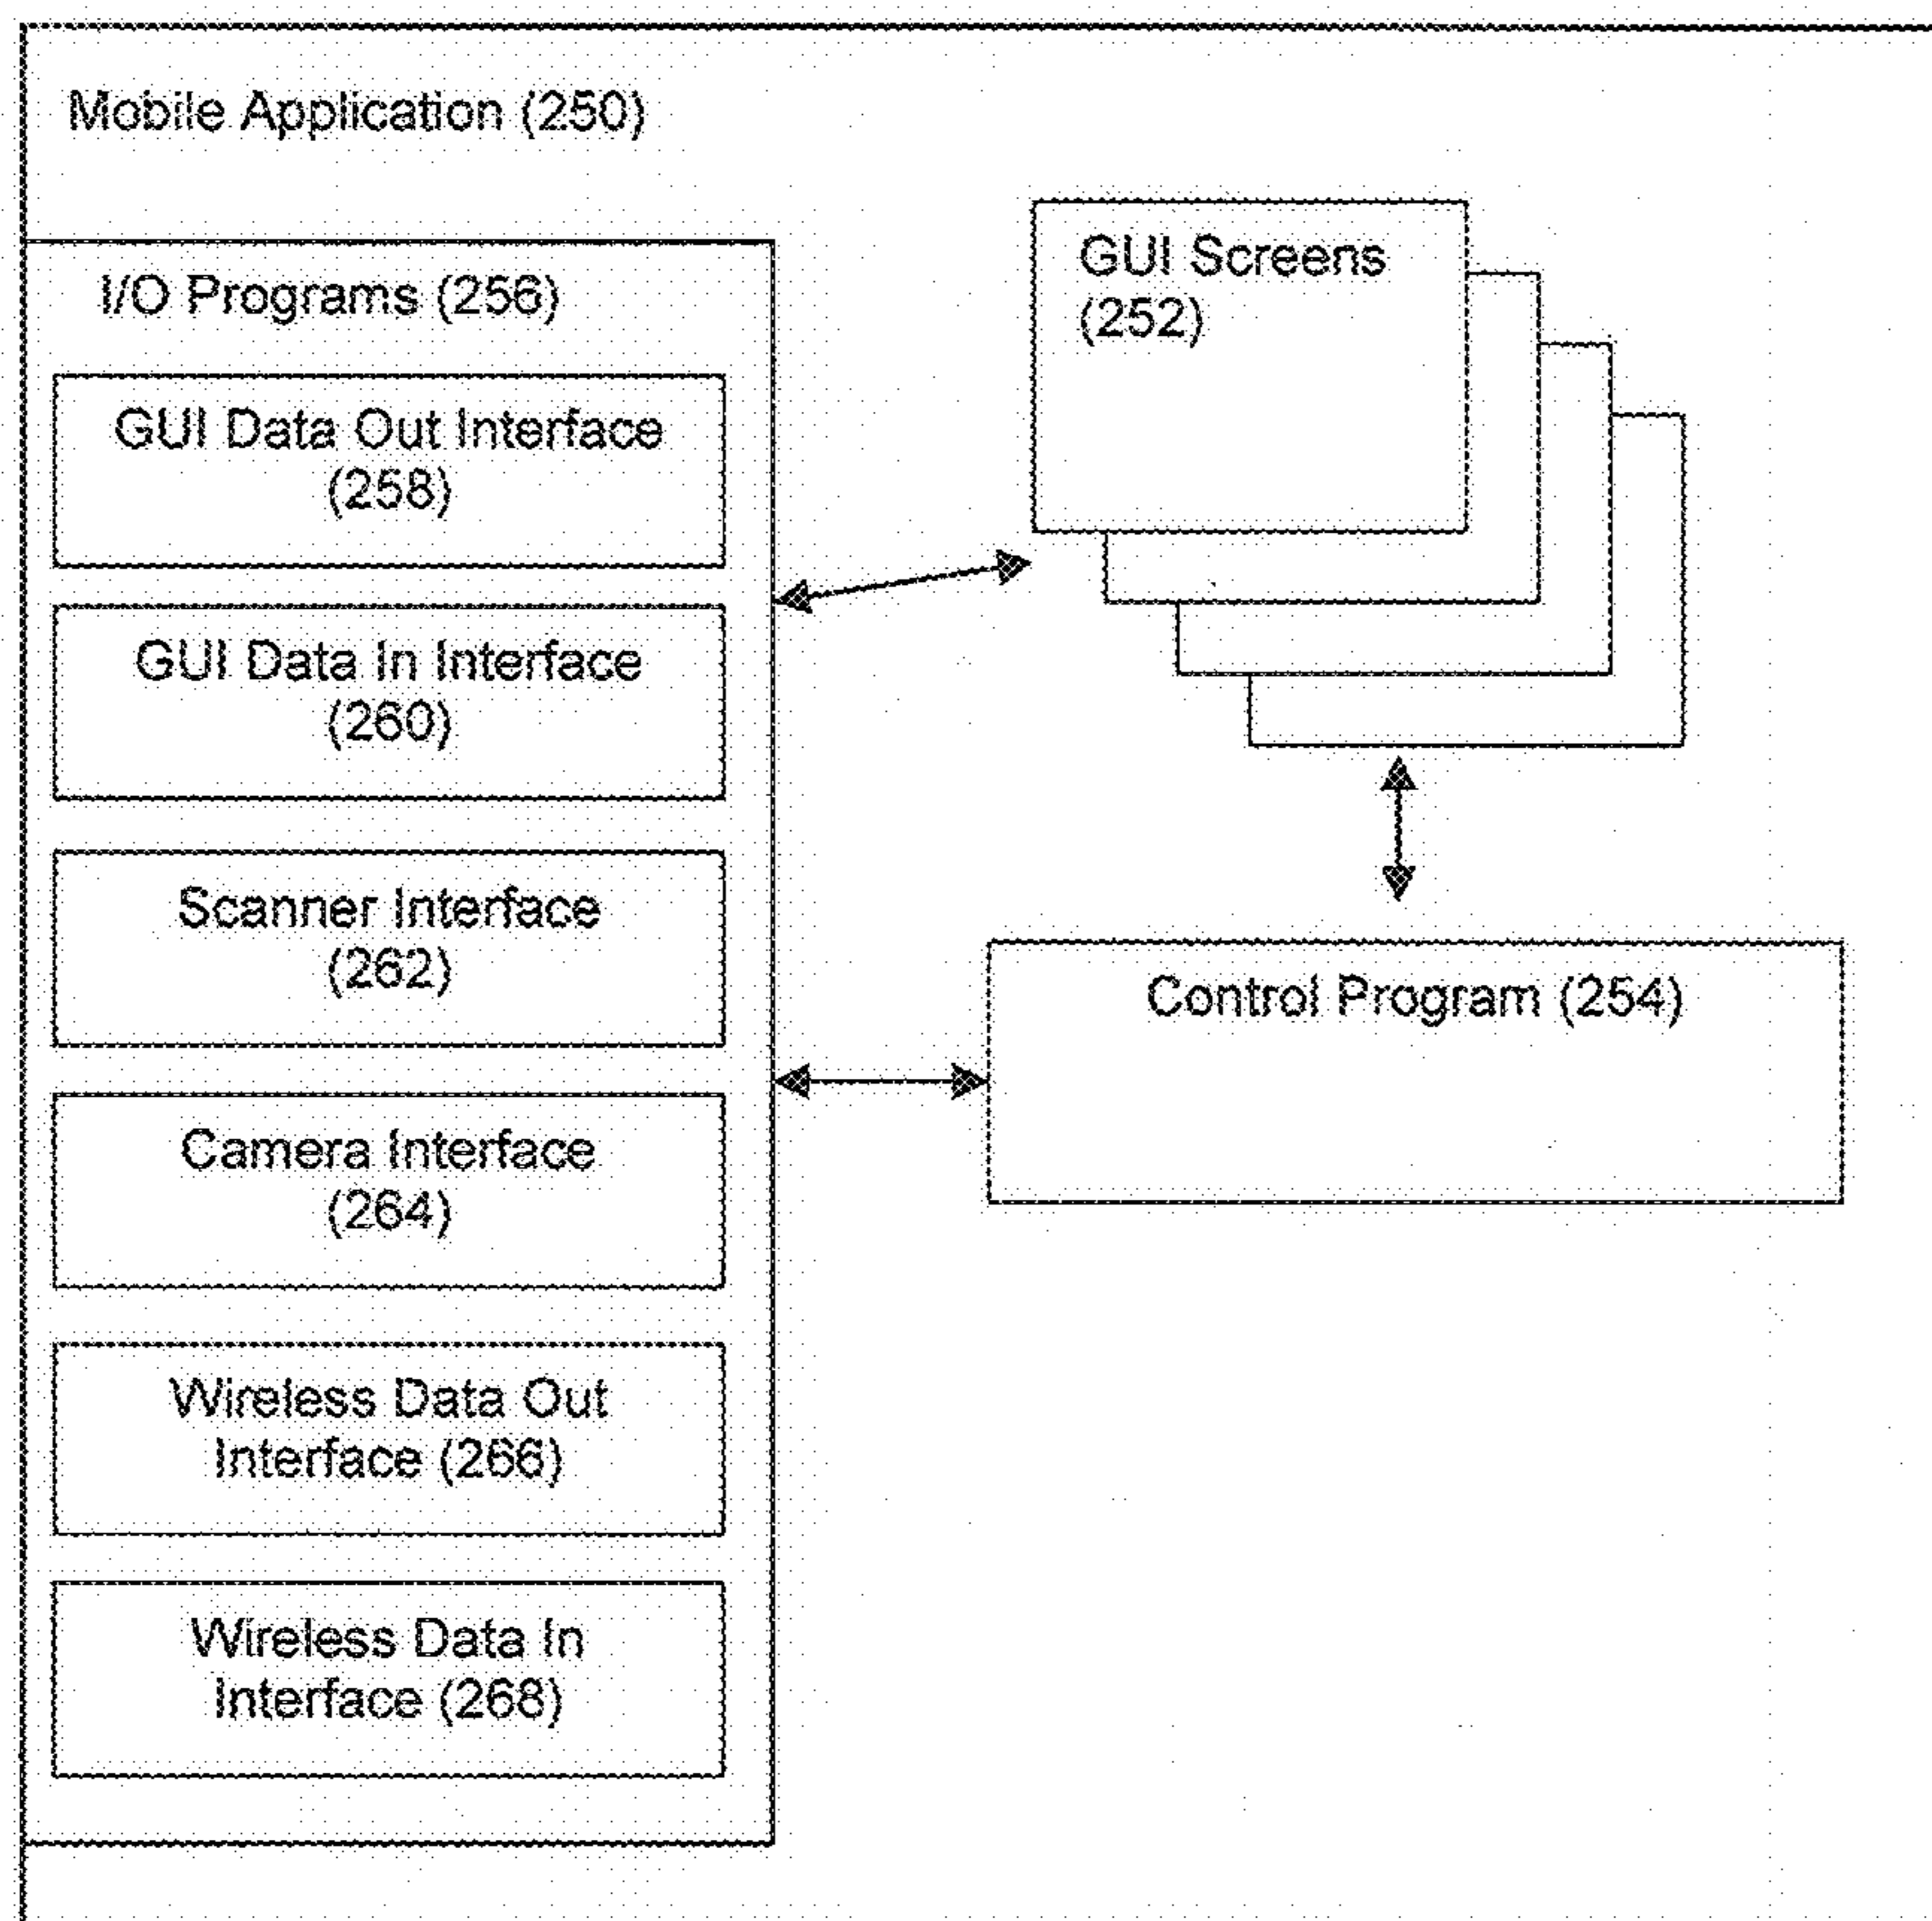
Mobile Application (250)

I/O Programs (256)

GUI Data Out Interface (258)

GUI Data In Interface (260)

Scanner Interface (262)

Camera Interface (264)

Wireless Data Out Interface (266)

Wireless Data In Interface (268)

GUI Screens (252)

Control Program (254)